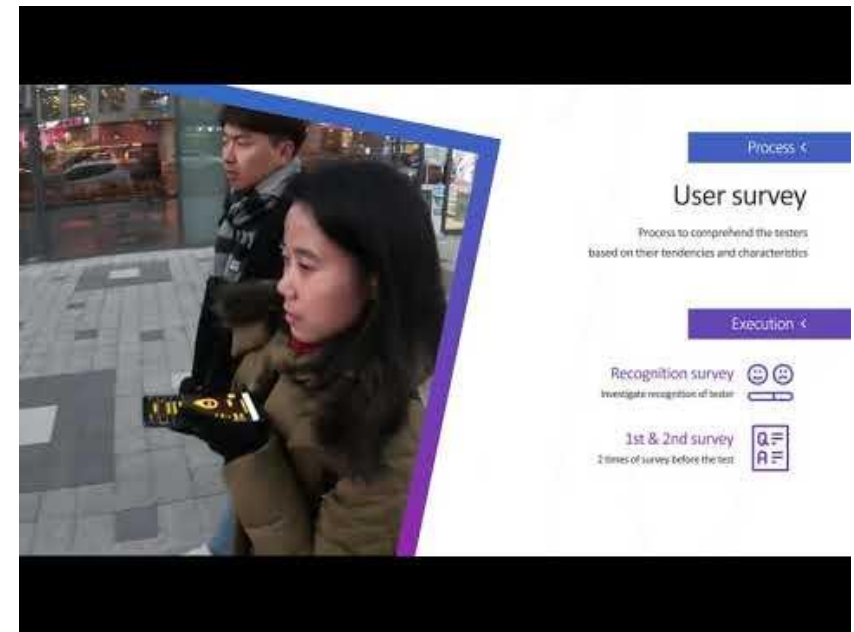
Process <

User survey

Process to comprehend the testers based on their tendencies and characteristics

Execution <

Recognition survey

Investigate recognition of tester

1st & 2nd survey

2 times of survey before the test

Q
A